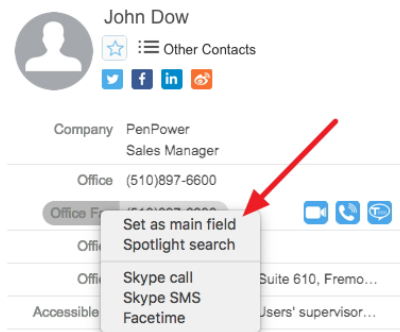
John Dow

Other Contacts

Company PenPower
Sales Manager

Office (510)897-6600

Office Fa

Set as main field
Spotlight search

Offi

Offi

Skype call
Skype SMS
Facetime

Suite 610, Fremo...

Accessible

Users' supervisor...